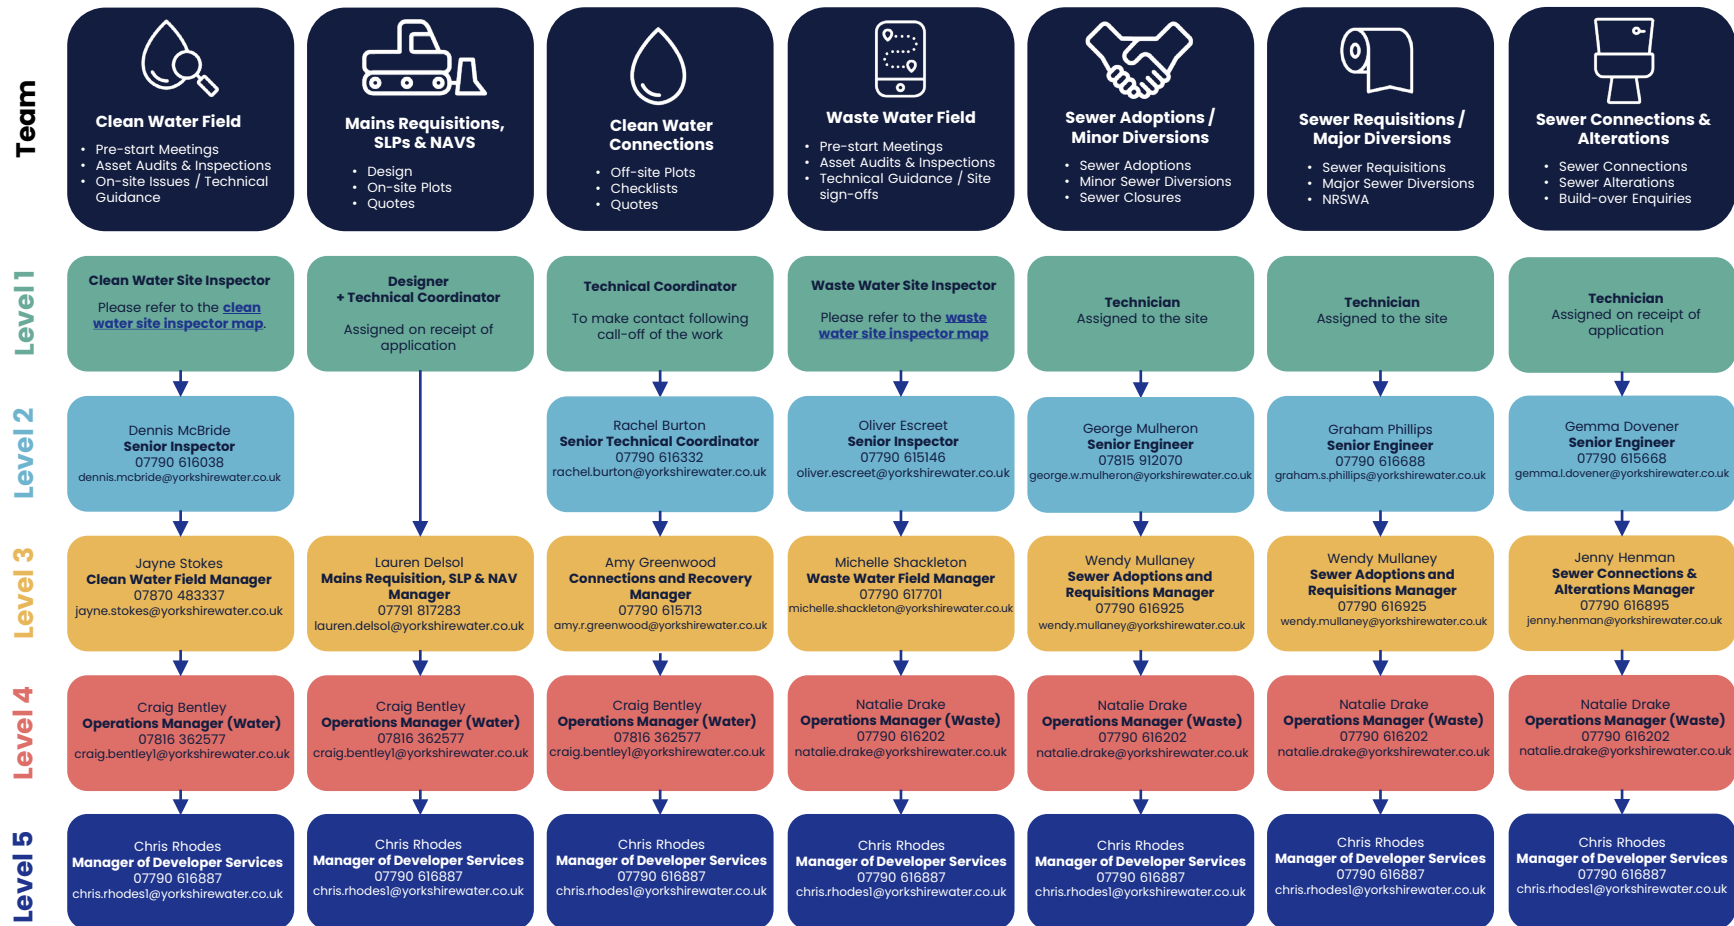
Team

Clean Water Field
- Pre-start Meetings
- Asset Audits & Inspections
- On-site Issues / Technical Guidance

Mains Requisitions, SLPs & NAVS
- Design
- On-site Plots
- Quotes

Clean Water Connections
- Off-site Plots
- Checklists
- Quotes

Waste Water Field
- Pre-start Meetings
- Asset Audits & Inspections
- Technical Guidance / Site sign-offs

Sewer Adoptions / Minor Diversions
- Sewer Adoptions
- Minor Sewer Diversions
- Sewer Closures

Sewer Requisitions / Major Diversions
- Sewer Requisitions
- Major Sewer Diversions
- NRSWA

Sewer Connections & Alterations
- Sewer Connections
- Sewer Alterations
- Build-over Enquiries

Level 1

Clean Water Site Inspector
Please refer to the clean water site inspector map.

Designer + Technical Coordinator
Assigned on receipt of application

Technical Coordinator
To make contact following call-off of the work

Waste Water Site Inspector
Please refer to the waste water site inspector map

Technician
Assigned to the site

Technician
Assigned to the site

Technician
Assigned on receipt of application

Level 2

Dennis McBride
Senior Inspector
07790 616038
dennis.mcbride@yorkshirewater.co.uk

Rachel Burton
Senior Technical Coordinator
07790 616332
rachel.burton@yorkshirewater.co.uk

Oliver Escreet
Senior Inspector
07790 615146
oliver.escreet@yorkshirewater.co.uk

George Mulheron
Senior Engineer
07815 912070
george.w.mulheron@yorkshirewater.co.uk

Graham Phillips
Senior Engineer
07790 616688
graham.s.phillips@yorkshirewater.co.uk

Gemma Dovener
Senior Engineer
07790 615668
gemma.l.dovener@yorkshirewater.co.uk

Level 3

Jayne Stokes
Clean Water Field Manager
07870 483337
jayne.stokes@yorkshirewater.co.uk

Lauren Delsol
Mains Requisition, SLP & NAV Manager
07791 817283
lauren.delsol@yorkshirewater.co.uk

Amy Greenwood
Connections and Recovery Manager
07790 615713
amy.r.greenwood@yorkshirewater.co.uk

Michelle Shackleton
Waste Water Field Manager
07790 617701
michelle.shackleton@yorkshirewater.co.uk

Wendy Mullaney
Sewer Adoptions and Requisitions Manager
07790 616925
wendy.mullaney@yorkshirewater.co.uk

Wendy Mullaney
Sewer Adoptions and Requisitions Manager
07790 616925
wendy.mullaney@yorkshirewater.co.uk

Jenny Henman
Sewer Connections & Alterations Manager
07790 616895
jenny.henman@yorkshirewater.co.uk

Level 4

Craig Bentley
Operations Manager (Water)
07816 362577
craig.bentleyl@yorkshirewater.co.uk

Craig Bentley
Operations Manager (Water)
07816 362577
craig.bentleyl@yorkshirewater.co.uk

Craig Bentley
Operations Manager (Water)
07816 362577
craig.bentleyl@yorkshirewater.co.uk

Natalie Drake
Operations Manager (Waste)
07790 616202
natalie.drake@yorkshirewater.co.uk

Natalie Drake
Operations Manager (Waste)
07790 616202
natalie.drake@yorkshirewater.co.uk

Natalie Drake
Operations Manager (Waste)
07790 616202
natalie.drake@yorkshirewater.co.uk

Natalie Drake
Operations Manager (Waste)
07790 616202
natalie.drake@yorkshirewater.co.uk

Level 5

Chris Rhodes
Manager of Developer Services
07790 616887
chris.rhodesl@yorkshirewater.co.uk

Chris Rhodes
Manager of Developer Services
07790 616887
chris.rhodesl@yorkshirewater.co.uk

Chris Rhodes
Manager of Developer Services
07790 616887
chris.rhodesl@yorkshirewater.co.uk

Chris Rhodes
Manager of Developer Services
07790 616887
chris.rhodesl@yorkshirewater.co.uk

Chris Rhodes
Manager of Developer Services
07790 616887
chris.rhodesl@yorkshirewater.co.uk

Chris Rhodes
Manager of Developer Services
07790 616887
chris.rhodesl@yorkshirewater.co.uk

Chris Rhodes
Manager of Developer Services
07790 616887
chris.rhodesl@yorkshirewater.co.uk